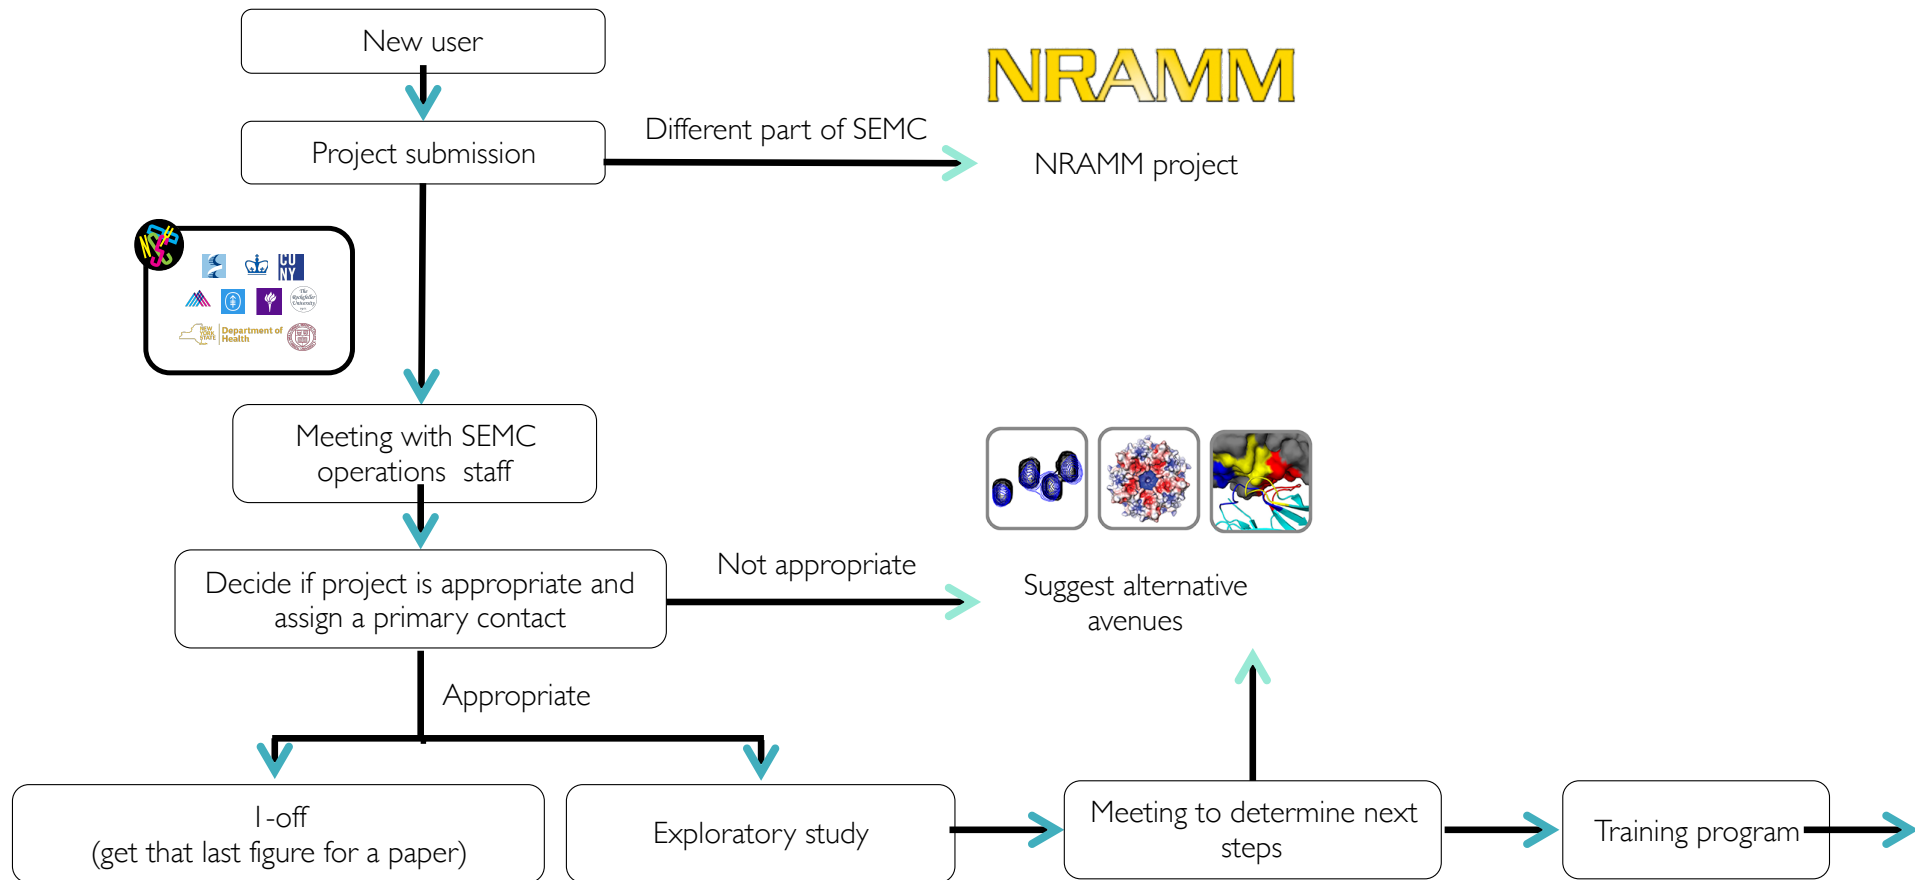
New user

Project submission

Different part of SEMC

NRAMM

NRAMM project

CU NY

Department of Health

Meeting with SEMC operations staff

Decide if project is appropriate and assign a primary contact

Not appropriate

Suggest alternative avenues

Appropriate

1-off
(get that last figure for a paper)

Exploratory study

Meeting to determine next steps

Training program